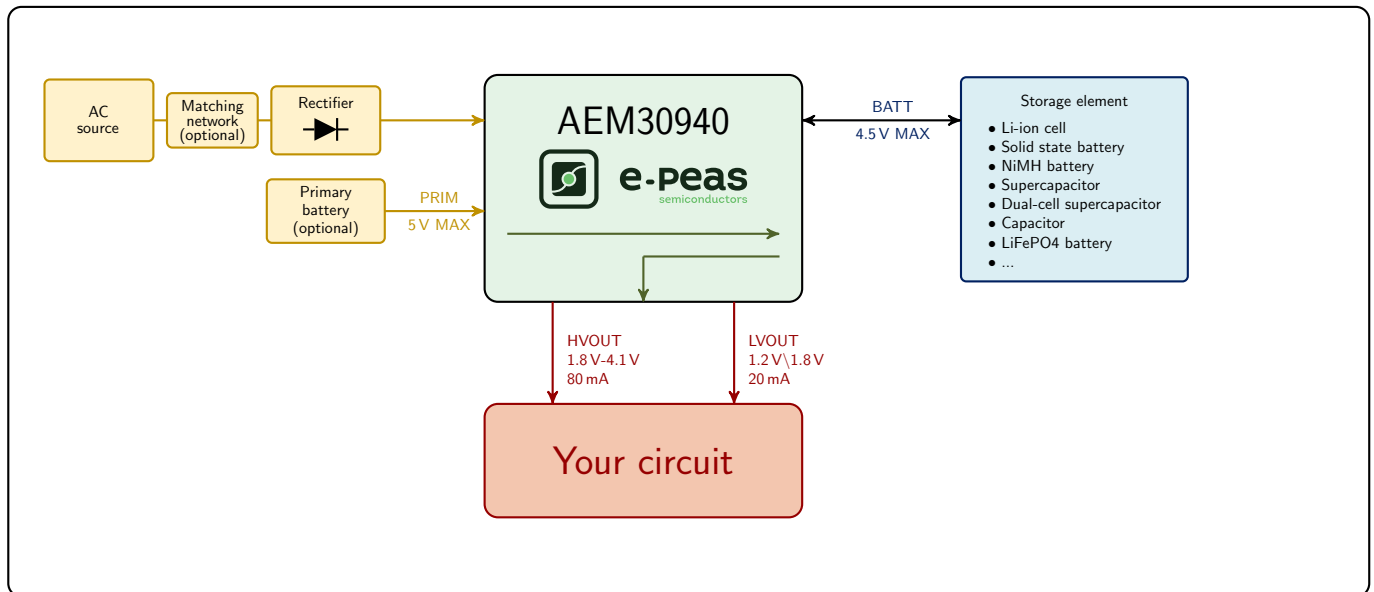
AC source

Matching network (optional)

Rectifier

Primary battery (optional)

PRIM
5 V MAX

AEM30940

e-peas
semiconductors

BATT
4.5 V MAX

Storage element
• Li-ion cell
• Solid state battery
• NiMH battery
• Supercapacitor
• Dual-cell supercapacitor
• Capacitor
• LiFePO4 battery
• ...

HVOUT
1.8 V-4.1 V
80 mA

LVOUT
1.2 V\1.8 V
20 mA

Your circuit